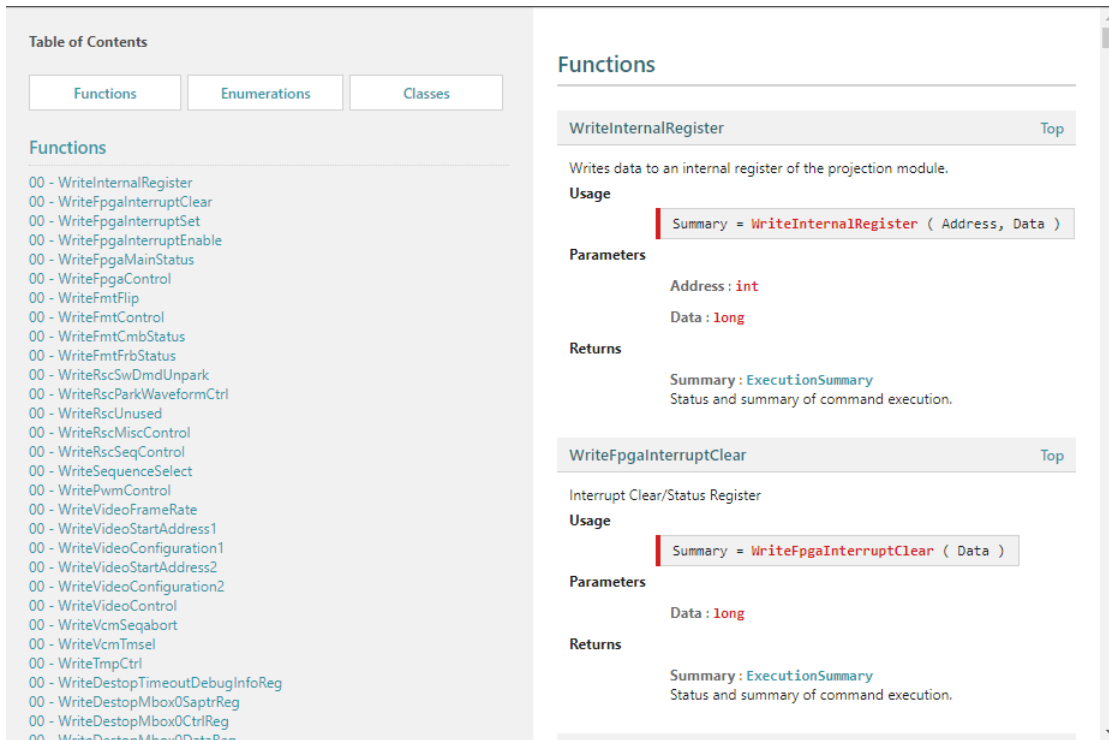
Table of Contents

Functions | Enumerations | Classes

Functions

00 - WriteInternalRegister
00 - WriteFpgaInterruptClear
00 - WriteFpgaInterruptSet
00 - WriteFpgaInterruptEnable
00 - WriteFpgaMainStatus
00 - WriteFpgaControl
00 - WriteFmtFlip
00 - WriteFmtControl
00 - WriteFmtCmbStatus
00 - WriteFmtFrbStatus
00 - WriteRscSwDmdUnpark
00 - WriteRscParkWaveformCtrl
00 - WriteRscUnused
00 - WriteRscMiscControl
00 - WriteRscSeqControl
00 - WriteSequenceSelect
00 - WritePwmControl
00 - WriteVideoFrameRate
00 - WriteVideoStartAddress1
00 - WriteVideoConfiguration1
00 - WriteVideoStartAddress2
00 - WriteVideoConfiguration2
00 - WriteVideoControl
00 - WriteVcmSeqabort
00 - WriteVcmTmsel
00 - WriteTmpCtrl
00 - WriteDestopTimeoutDebugInfoReg
00 - WriteDestopMbox0SaptrReg
00 - WriteDestopMbox0CtrlReg
00 - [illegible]

Functions

WriteInternalRegister Top

Writes data to an internal register of the projection module.

Usage

Summary = WriteInternalRegister ( Address, Data )

Parameters

Address : int

Data : long

Returns

Summary : ExecutionSummary
Status and summary of command execution.

WriteFpgaInterruptClear Top

Interrupt Clear/Status Register

Usage

Summary = WriteFpgaInterruptClear ( Data )

Parameters

Data : long

Returns

Summary : ExecutionSummary
Status and summary of command execution.